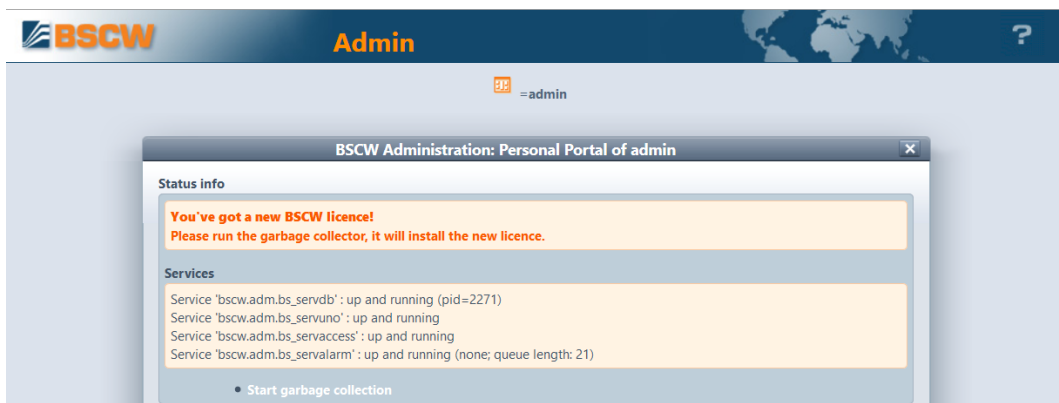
BSCW

Admin

?

=admin

BSCW Administration: Personal Portal of admin

Status info

You've got a new BSCW licence!
Please run the garbage collector, it will install the new licence.

Services

Service 'bscw.adm.bs_servdb' : up and running (pid=2271)
Service 'bscw.adm.bs_servuno' : up and running
Service 'bscw.adm.bs_servaccess' : up and running
Service 'bscw.adm.bs_servalarm' : up and running (none; queue length: 21)

Start garbage collection